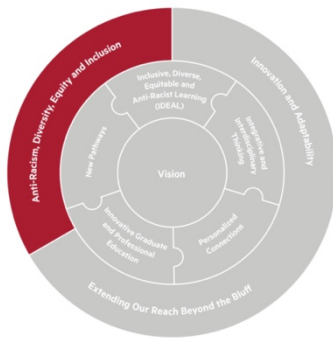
Anti-Racism, Diversity, Equity and Inclusion

Innovation and Adaptability

Extending Our Reach Beyond the Bluff

Inclusive, Diverse, Equitable and Anti-Racist Learning (IDEAL)

Integrative and Interdisciplinary Thinking

Personalized Connections

Innovative Graduate and Professional Education

New Pathways

Vision